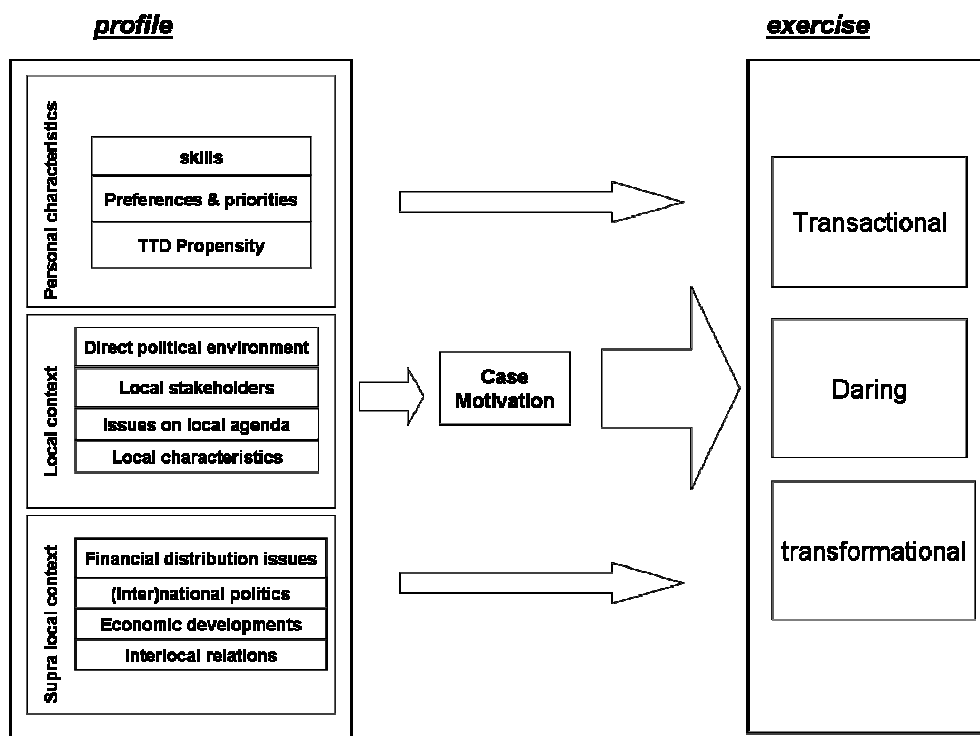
profile

exercise

Personal characteristics

skills

Preferences & priorities

TTD Propensity

Local context

Direct political environment

Local stakeholders

Issues on local agenda

Local characteristics

Supra local context

Financial distribution issues

(Inter)national politics

Economic developments

Interlocal relations

Case Motivation

Transactional

Daring

transformational